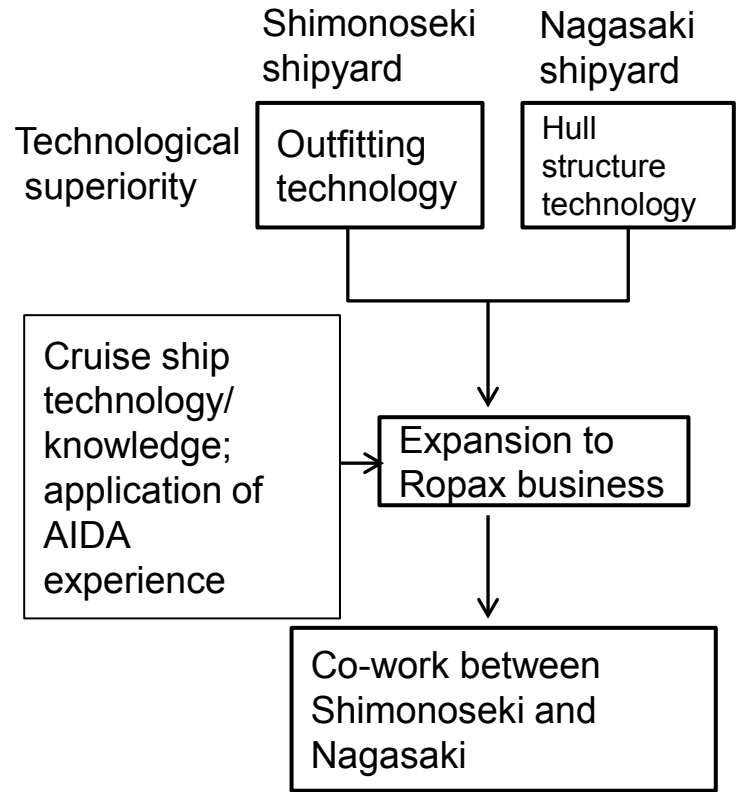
Shimonoseki shipyard

Nagasaki shipyard

Technological superiority

Outfitting technology

Hull structure technology

Cruise ship technology/ knowledge; application of AIDA experience

Expansion to Ropax business

Co-work between Shimonoseki and Nagasaki